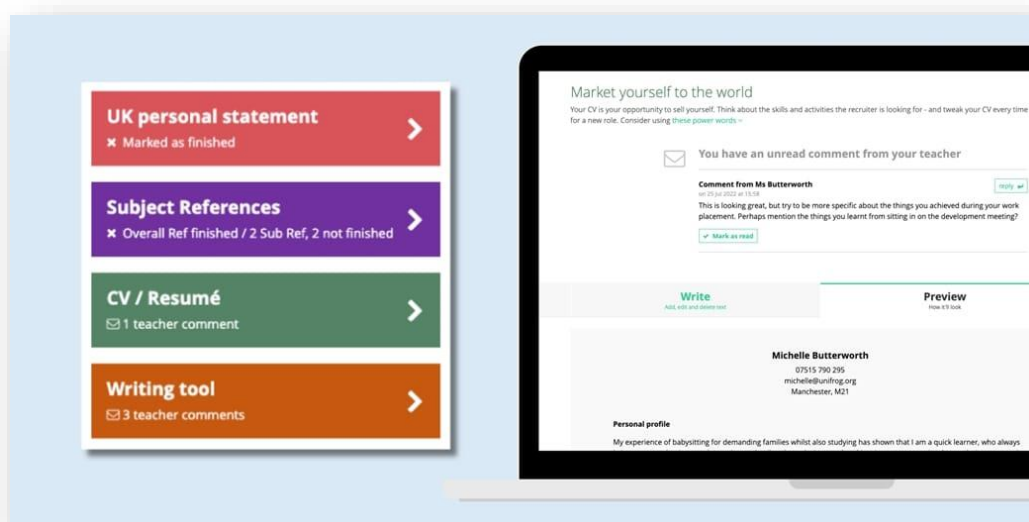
UK personal statement
✖ Marked as finished

Subject References
✖ Overall Ref finished / 2 Sub Ref, 2 not finished

CV / Resumé
1 teacher comment

Writing tool
3 teacher comments

Market yourself to the world

Your CV is your opportunity to sell yourself. Think about the skills and activities the recruiter is looking for - and tweak your CV every time for a new role. Consider using these power words »

You have an unread comment from your teacher

Comment from Ms Butterworth
on 25 Jul 2022 at 15:58

Reply

This is looking great, but try to be more specific about the things you achieved during your work placement. Perhaps mention the things you learnt from sitting in on the development meeting?

✓ Mark as read

Write
Add, edit and delete text

Preview
How it'll look

Michelle Butterworth
07515 790 295
michelle@unifrog.org
Manchester, M21

Personal profile

My experience of babysitting for demanding families whilst also studying has shown that I am a quick learner, who always